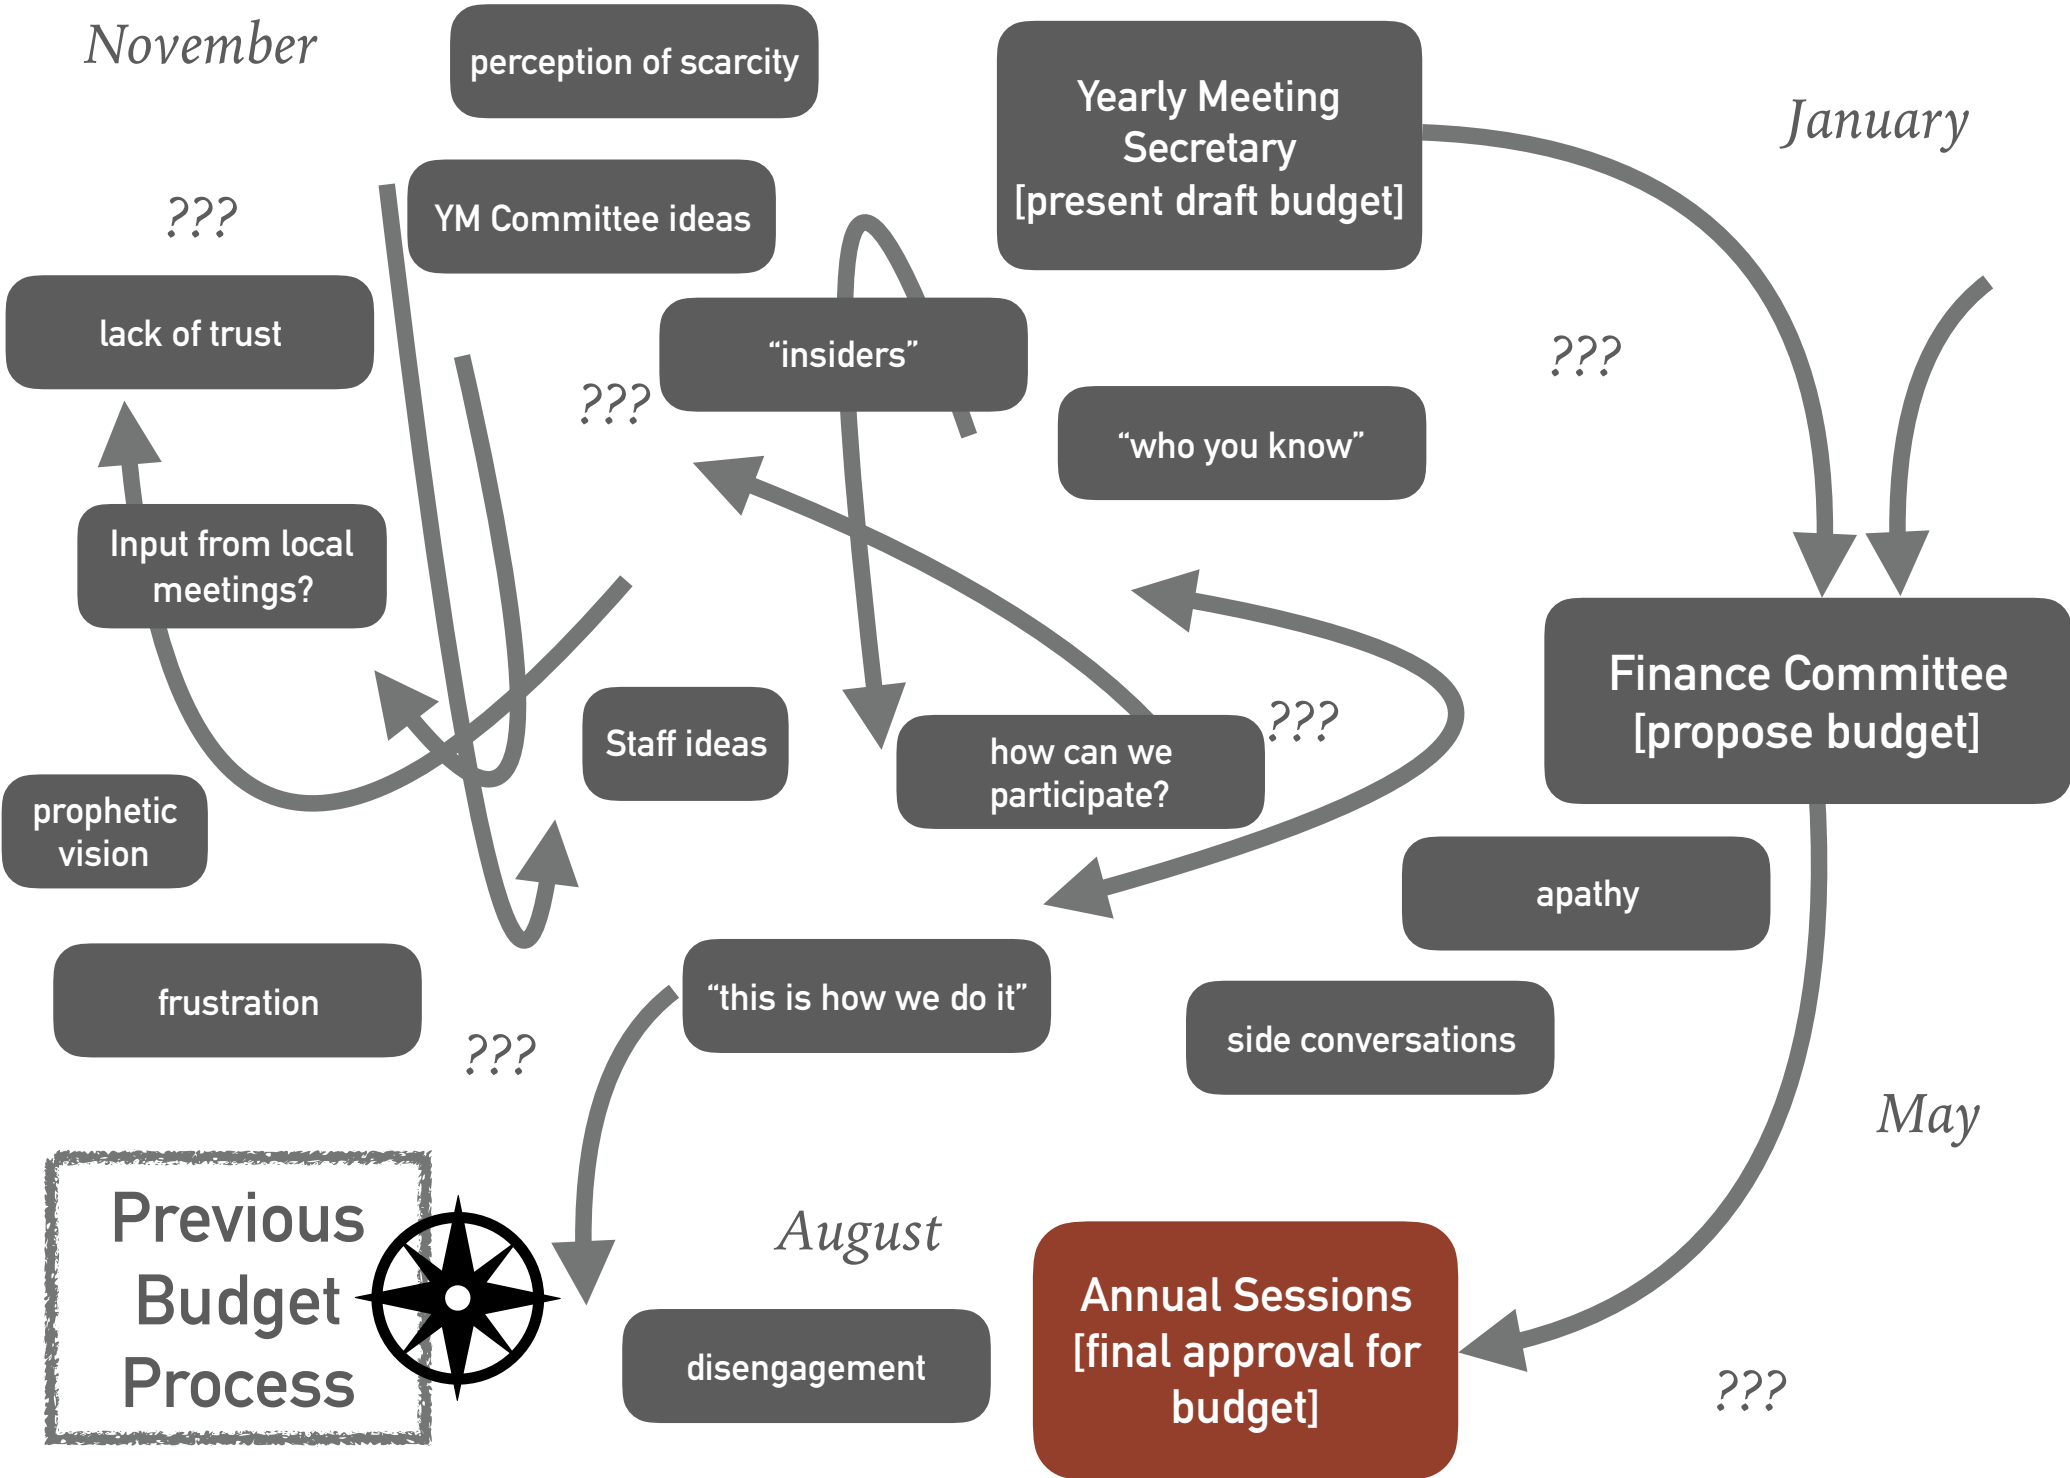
November

perception of scarcity

Yearly Meeting Secretary [present draft budget]

January

???

YM Committee ideas

lack of trust

"insiders"

???

???

"who you know"

Input from local meetings?

Finance Committee [propose budget]

Staff ideas

how can we participate?

???

prophetic vision

apathy

frustration

"this is how we do it"

side conversations

???

May

Previous Budget Process

August

Annual Sessions [final approval for budget]

disengagement

???